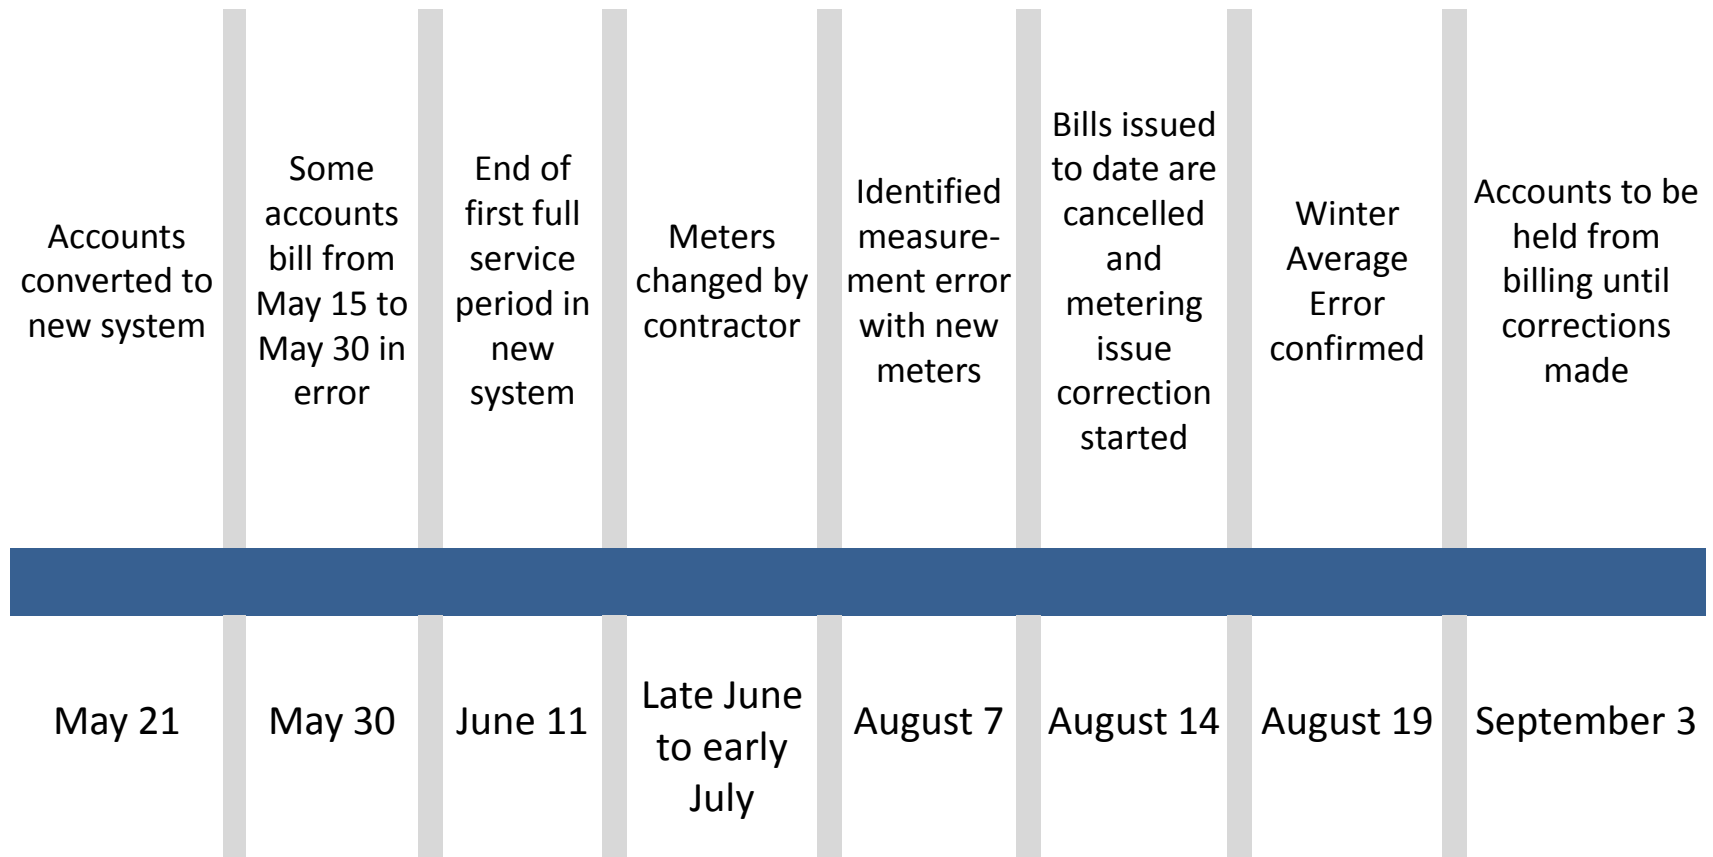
| Accounts converted to new system | Some accounts bill from May 15 to May 30 in error | End of first full service period in new system | Meters changed by contractor | Identified measurement error with new meters | Bills issued to date are cancelled and metering issue correction started | Winter Average Error confirmed | Accounts to be held from billing until corrections made |
|---|---|---|---|---|---|---|---|
| May 21 | May 30 | June 11 | Late June to early July | August 7 | August 14 | August 19 | September 3 |